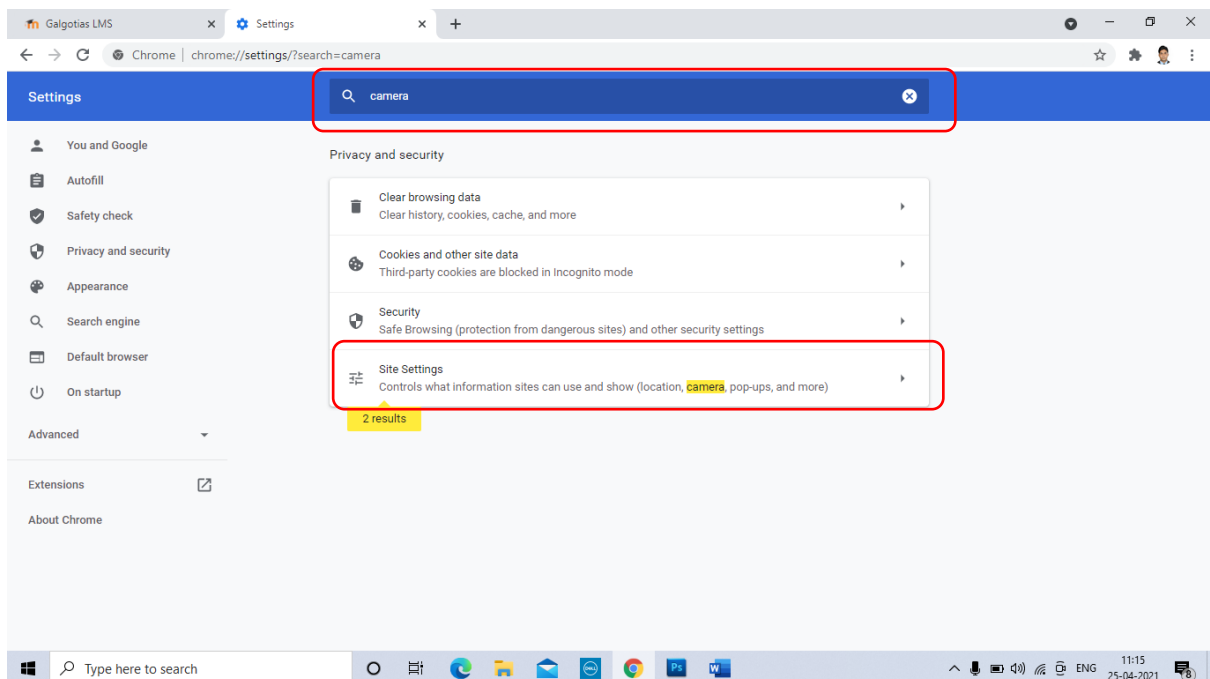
Galgotias LMS ×
Settings ×
+

Chrome | chrome://settings/?search=camera

Settings

camera

You and Google
Autofill
Safety check
Privacy and security
Appearance
Search engine
Default browser
On startup

Advanced

Extensions
About Chrome

Privacy and security

Clear browsing data
Clear history, cookies, cache, and more

Cookies and other site data
Third-party cookies are blocked in Incognito mode

Security
Safe Browsing (protection from dangerous sites) and other security settings

Site Settings
Controls what information sites can use and show (location, camera, pop-ups, and more)

2 results

Type here to search

ENG 11:15 25-04-2021